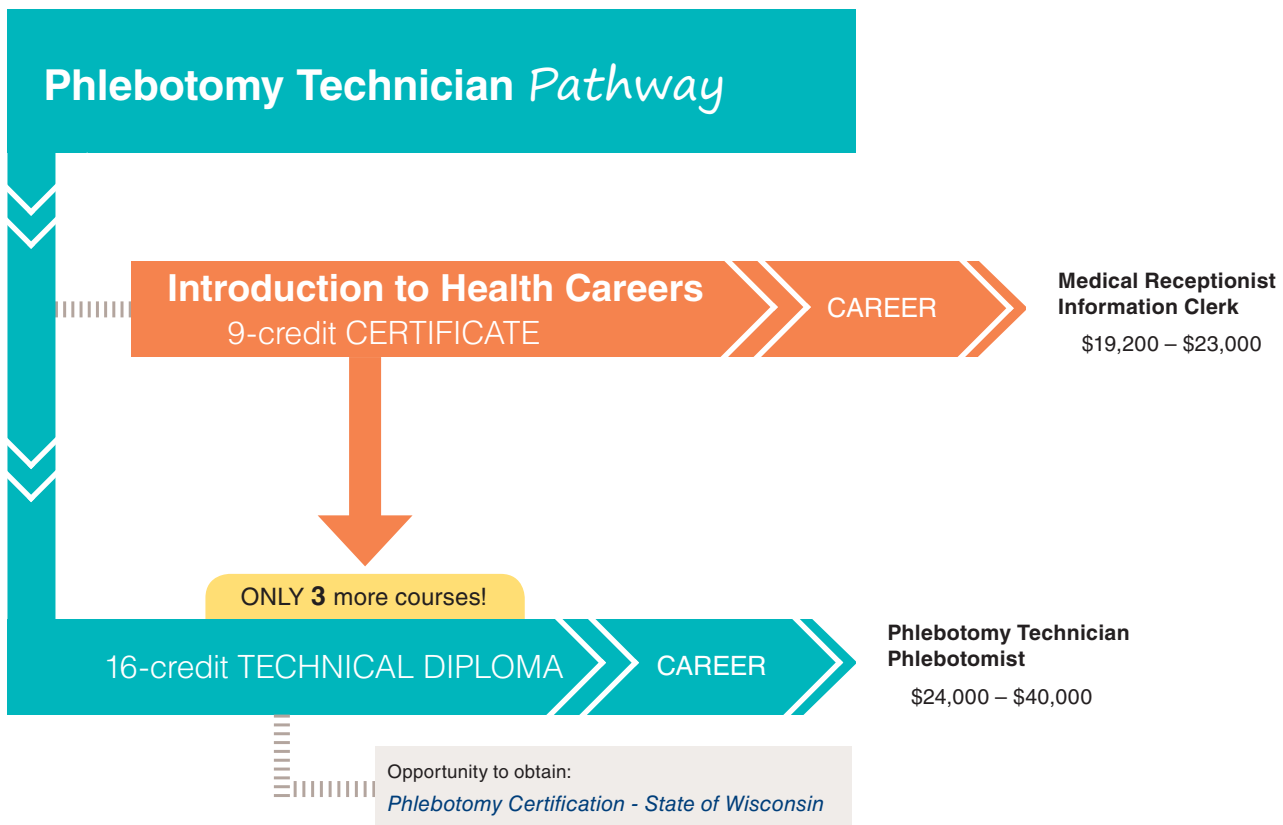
Phlebotomy Technician Pathway

Introduction to Health Careers
9-credit CERTIFICATE

CAREER

Medical Receptionist
Information Clerk
$19,200 – $23,000

ONLY 3 more courses!

16-credit TECHNICAL DIPLOMA

CAREER

Phlebotomy Technician
Phlebotomist
$24,000 – $40,000

Opportunity to obtain:
Phlebotomy Certification - State of Wisconsin